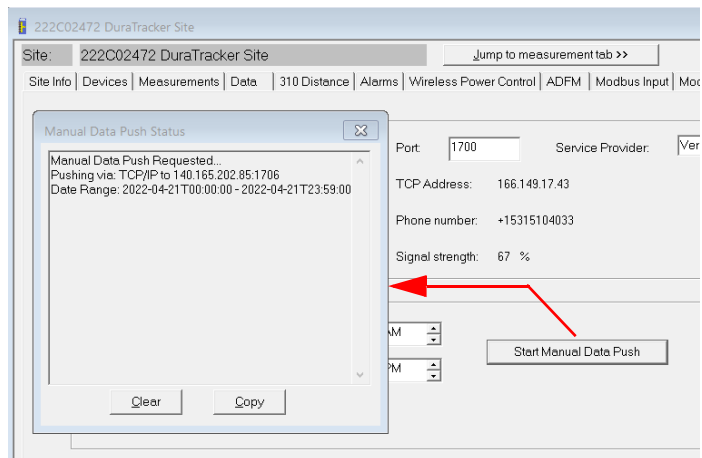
222C02472 DuraTracker Site

Site: 222C02472 DuraTracker Site

Jump to measurement tab >>

Site Info | Devices | Measurements | Data | 310 Distance | Alarms | Wireless Power Control | ADFM | Modbus Input | Mo

Manual Data Push Status

Manual Data Push Requested...
Pushing via: TCP/IP to 140.165.202.85:1706
Date Range: 2022-04-21T00:00:00 - 2022-04-21T23:59:00

Clear

Copy

Port: 1700

Service Provider: Ver

TCP Address: 166.149.17.43

Phone number: +15315104033

Signal strength: 67 %

AM

PM

Start Manual Data Push